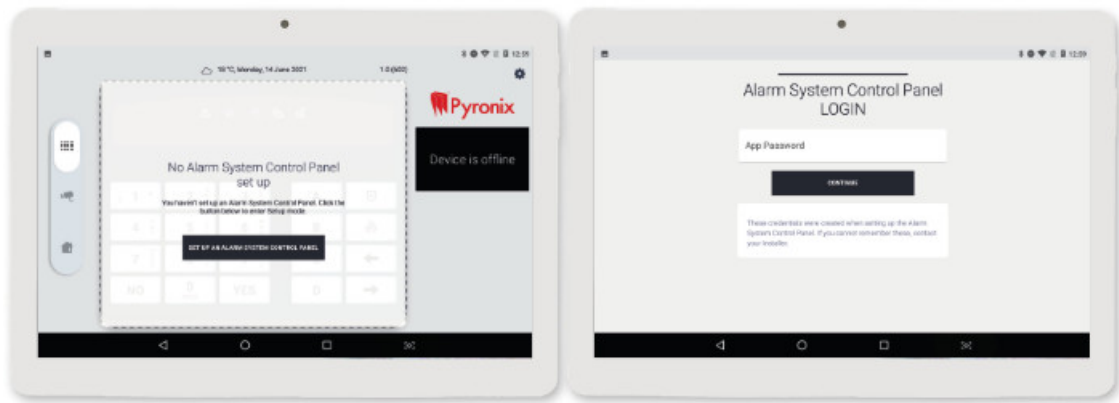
12:05

19°C, Monday, 14 June 2021

1.0 (600)

Pyronix

Device is offline

No Alarm System Control Panel set up

You haven't set up an Alarm System Control Panel. Click the button below to enter Setup mode.

SET UP AN ALARM SYSTEM CONTROL PANEL

NO

YES

12:09

Alarm System Control Panel LOGIN

App Password

CONTINUE

These credentials were created when setting up the Alarm System Control Panel. If you cannot remember these, contact your installer.